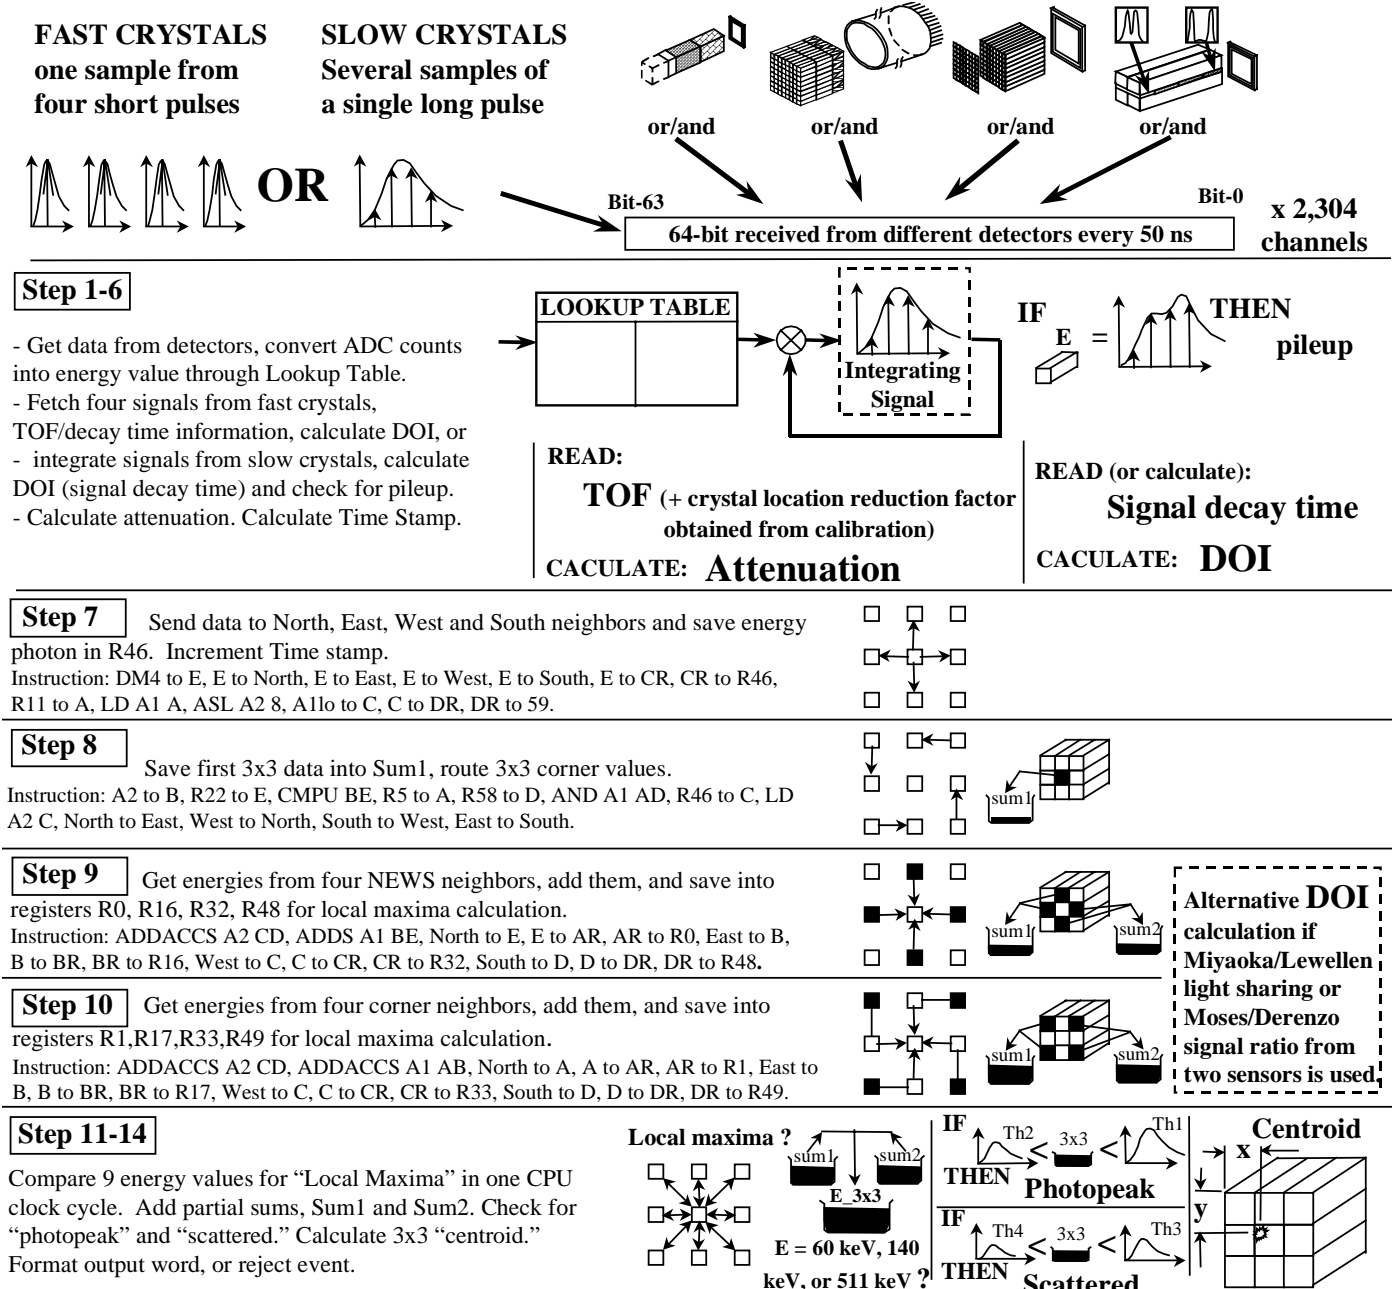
FAST CRYSTALS one sample from four short pulses

SLOW CRYSTALS Several samples of a single long pulse

or/and or/and or/and or/and

OR

Bit-63 Bit-0

64-bit received from different detectors every 50 ns

x 2,304 channels

Step 1-6

- Get data from detectors, convert ADC counts into energy value through Lookup Table.
- Fetch four signals from fast crystals, TOF/decay time information, calculate DOI, or
- integrate signals from slow crystals, calculate DOI (signal decay time) and check for pileup.
- Calculate attenuation. Calculate Time Stamp.

LOOKUP TABLE

Integrating Signal

IF E = THEN pileup

READ:
TOF (+ crystal location reduction factor obtained from calibration)
CACULATE: Attenuation

READ (or calculate):
Signal decay time
CACULATE: DOI

Step 7 Send data to North, East, West and South neighbors and save energy photon in R46. Increment Time stamp.
Instruction: DM4 to E, E to North, E to East, E to West, E to South, E to CR, CR to R46, R11 to A, LD A1 A, ASL A2 8, A1lo to C, C to DR, DR to 59.

Step 8 Save first 3x3 data into Sum1, route 3x3 corner values.
Instruction: A2 to B, R22 to E, CMPU BE, R5 to A, R58 to D, AND A1 AD, R46 to C, LD A2 C, North to East, West to North, South to West, East to South.

sum1

Step 9 Get energies from four NEWS neighbors, add them, and save into registers R0, R16, R32, R48 for local maxima calculation.
Instruction: ADDACCS A2 CD, ADDS A1 BE, North to E, E to AR, AR to R0, East to B, B to BR, BR to R16, West to C, C to CR, CR to R32, South to D, D to DR, DR to R48.

sum1 sum2

Alternative DOI calculation if Miyaoka/Lewellen light sharing or Moses/Derenzo signal ratio from two sensors is used

Step 10 Get energies from four corner neighbors, add them, and save into registers R1,R17,R33,R49 for local maxima calculation.
Instruction: ADDACCS A2 CD, ADDACCS A1 AB, North to A, A to AR, AR to R1, East to B, B to BR, BR to R17, West to C, C to CR, CR to R33, South to D, D to DR, DR to R49.

sum1 sum2

Step 11-14

Compare 9 energy values for "Local Maxima" in one CPU clock cycle. Add partial sums, Sum1 and Sum2. Check for "photopeak" and "scattered." Calculate 3x3 "centroid." Format output word, or reject event.

Local maxima ?

sum1 sum2

E_3x3

E = 60 keV, 140 keV, or 511 keV ?

IF Th2 < 3x3 < Th1
THEN Photopeak

IF Th4 < 3x3 < Th3
THEN Scattered

Centroid
x
y